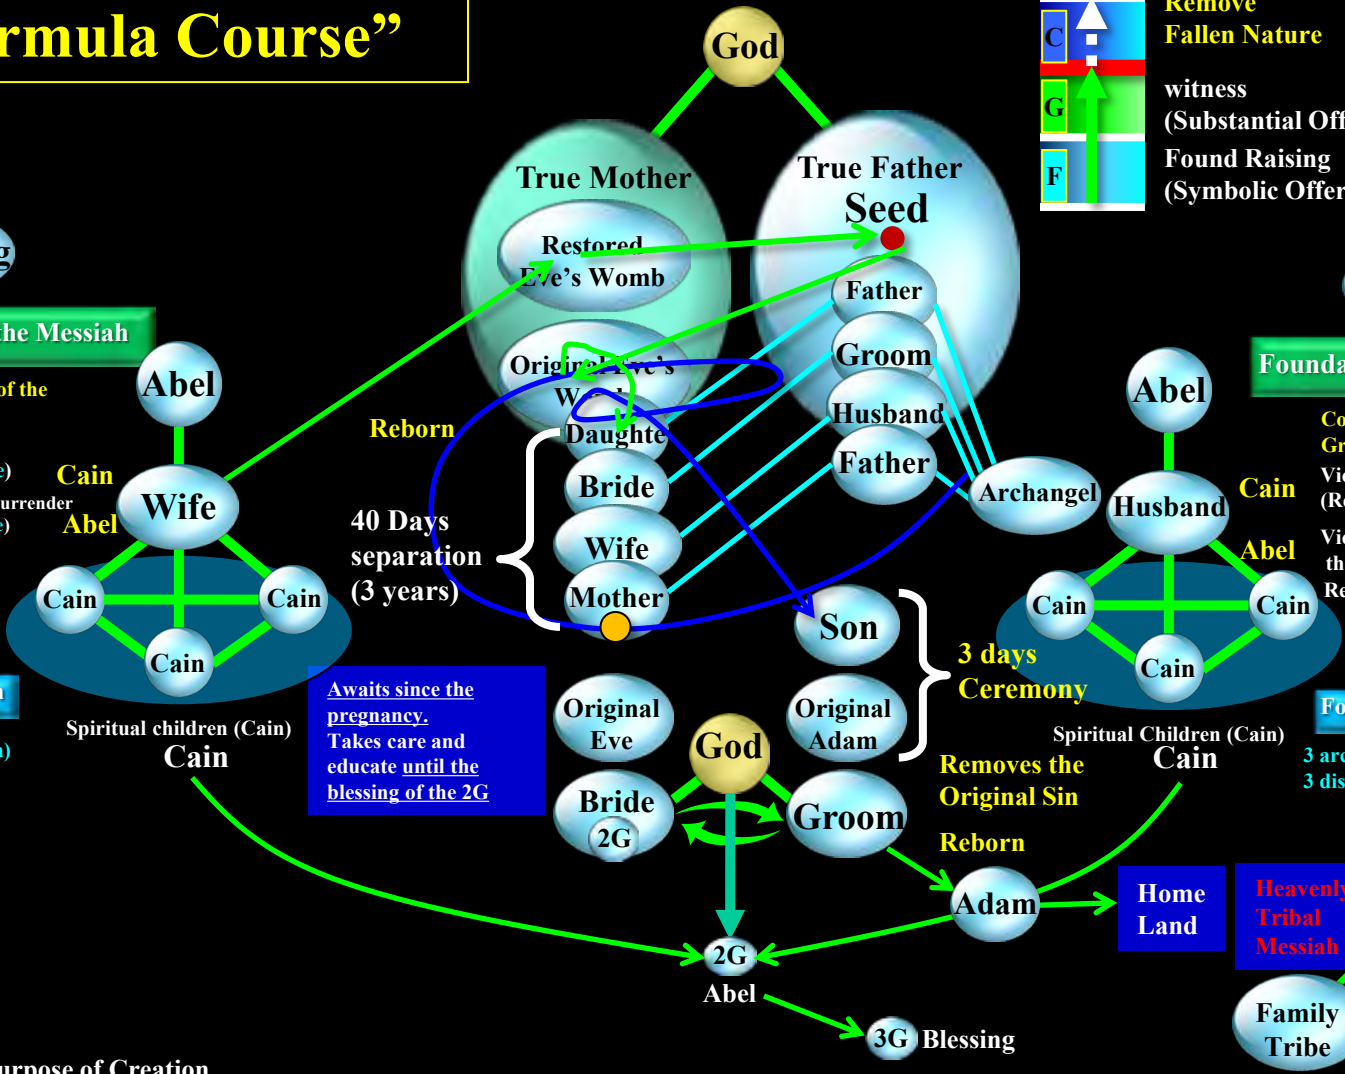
rmula Course"

God

True Mother

Restored Eve's Womb

Original Eve's Womb

True Father

Seed

Father

Groom

Husband

Father

Archangel

Remove Fallen Nature

witness (Substantial Off

Found Raising (Symbolic Offer

C

G

F

g

the Messiah

of the

e)

urrender

e)

Cain

Abel

Abel

Wife

Cain

Cain

Cain

Spiritual children (Cain)

Cain

Reborn

40 Days separation (3 years)

Daughte

Bride

Wife

Mother

Son

3 days Ceremony

Abel

Husband

Cain

Abel

Cain

Cain

Cain

Founda

Co

Gr

Vi

(R

Vi

th

Re

Spiritual Children (Cain)

Cain

Fo

3 arc

3 dis

Awaits since the pregnancy.
Takes care and educate until the blessing of the 2G

Original Eve

God

Original Adam

Removes the Original Sin

Bride 2G

Groom

Reborn

Adam

Home Land

Heavenly Tribal Messiah

2G

Abel

3G Blessing

Family Tribe

urpose of Creation